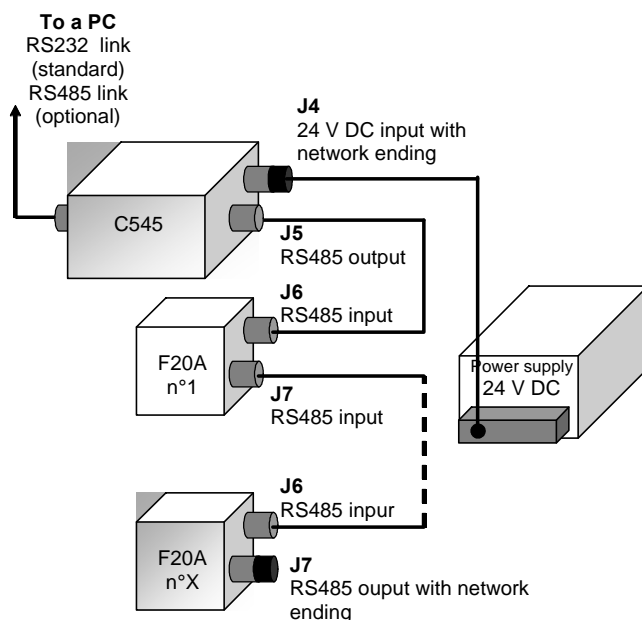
**To a PC**
RS232 link (standard)
RS485 link (optional)

**J4**
24 V DC input with network ending

C545

**J5**
RS485 output

**J6**
RS485 input

F20A
n°1

**J7**
RS485 input

Power supply
24 V DC

**J6**
RS485 inpur

F20A
n°X

**J7**
RS485 ouput with network ending